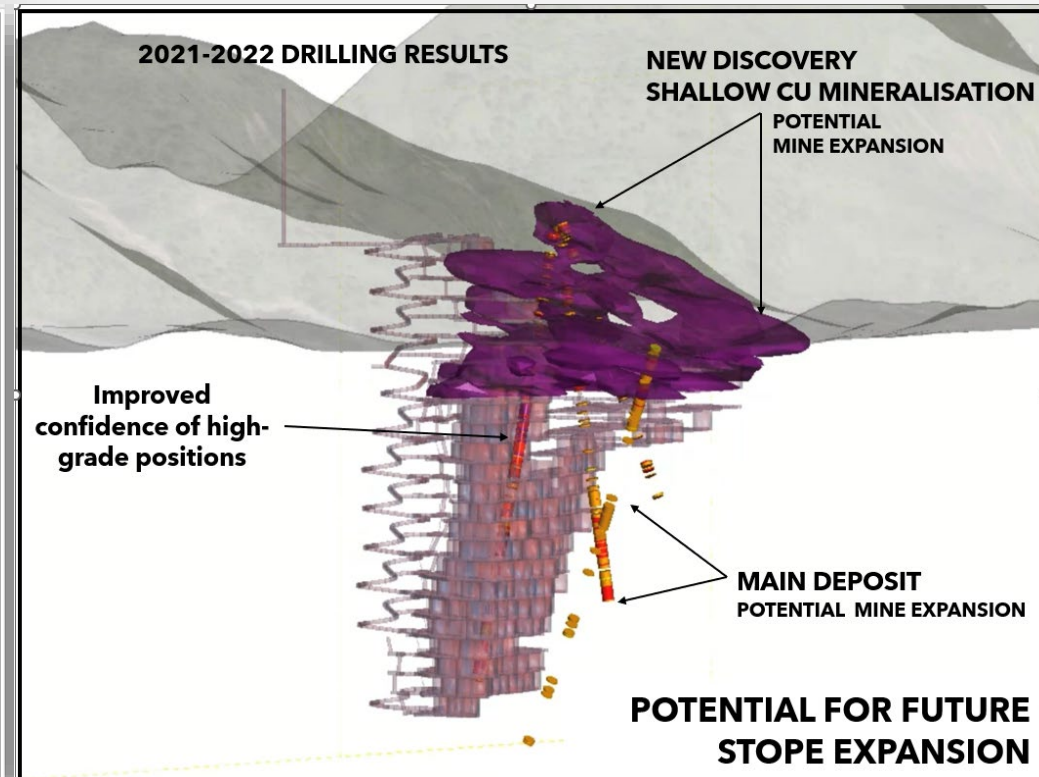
2021-2022 DRILLING RESULTS

NEW DISCOVERY
SHALLOW CU MINERALISATION
POTENTIAL
MINE EXPANSION

Improved confidence of high-grade positions

MAIN DEPOSIT
POTENTIAL MINE EXPANSION

POTENTIAL FOR FUTURE STOPE EXPANSION